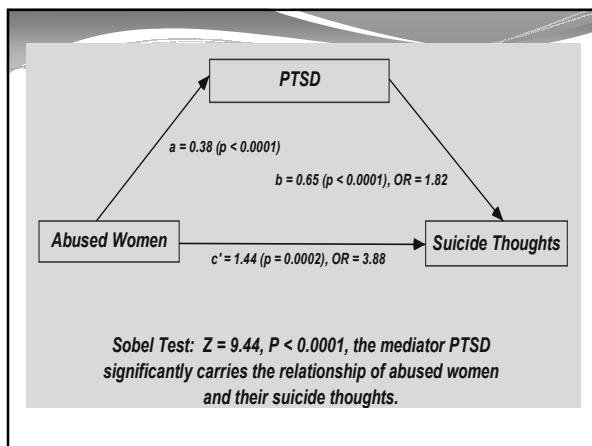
PTSD

a = 0.38 (p < 0.0001)

b = 0.65 (p < 0.0001), OR = 1.82

Abused Women

Suicide Thoughts

c' = 1.44 (p = 0.0002), OR = 3.88

Sobel Test: Z = 9.44, P < 0.0001, the mediator PTSD significantly carries the relationship of abused women and their suicide thoughts.